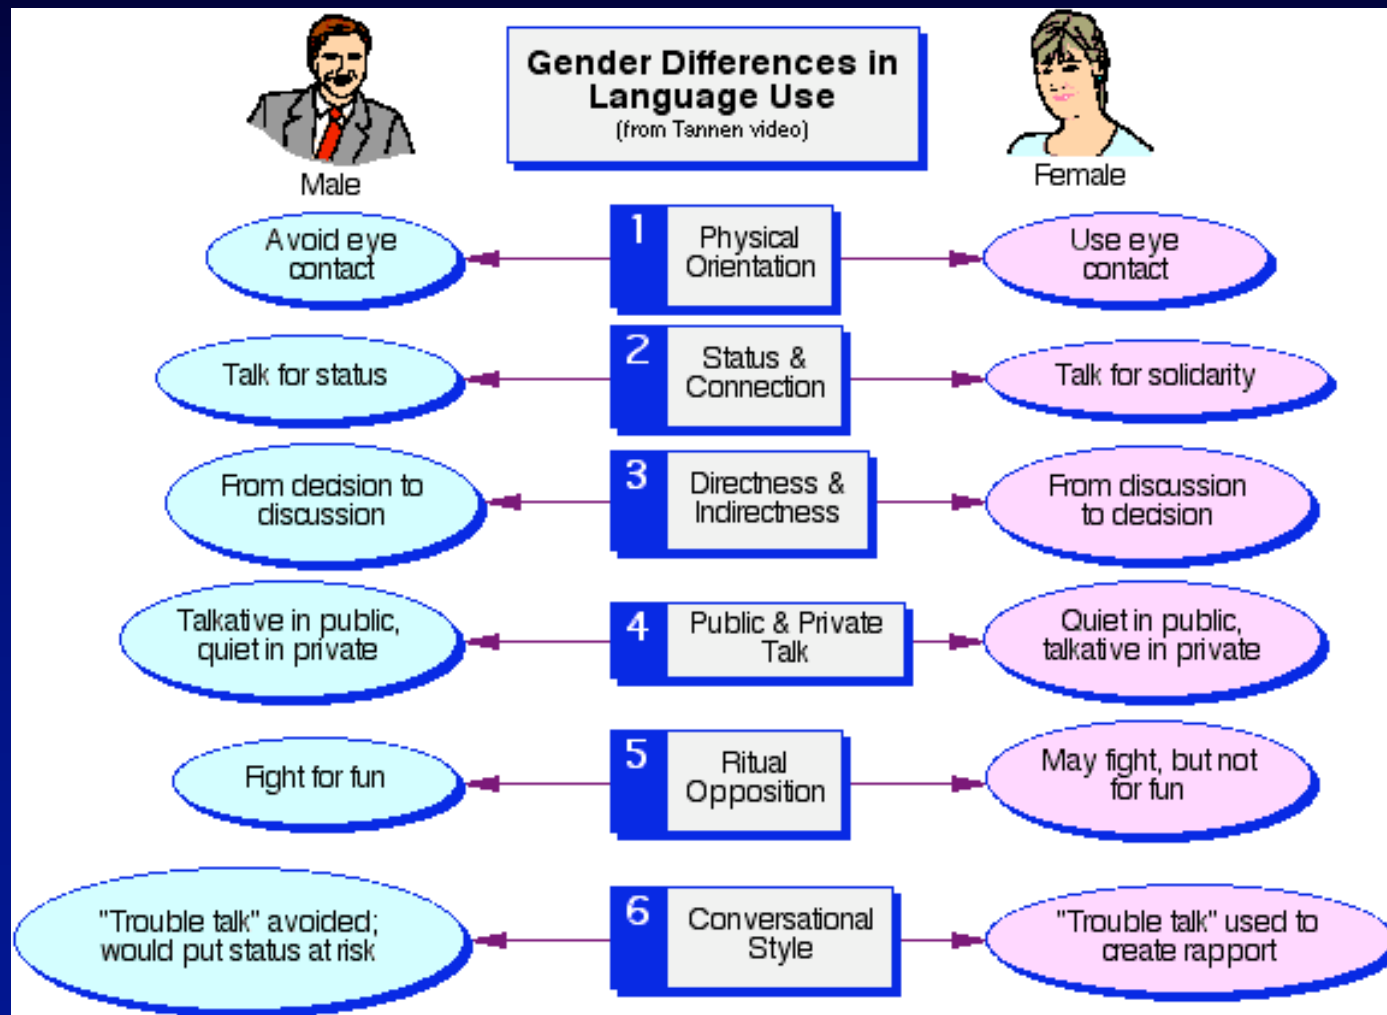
Gender Differences in Language Use
(from Tannen video)

Male

Female

1 Physical Orientation

Avoid eye contact

Use eye contact

2 Status & Connection

Talk for status

Talk for solidarity

3 Directness & Indirectness

From decision to discussion

From discussion to decision

4 Public & Private Talk

Talkative in public, quiet in private

Quiet in public, talkative in private

5 Ritual Opposition

Fight for fun

May fight, but not for fun

6 Conversational Style

"Trouble talk" avoided; would put status at risk

"Trouble talk" used to create rapport